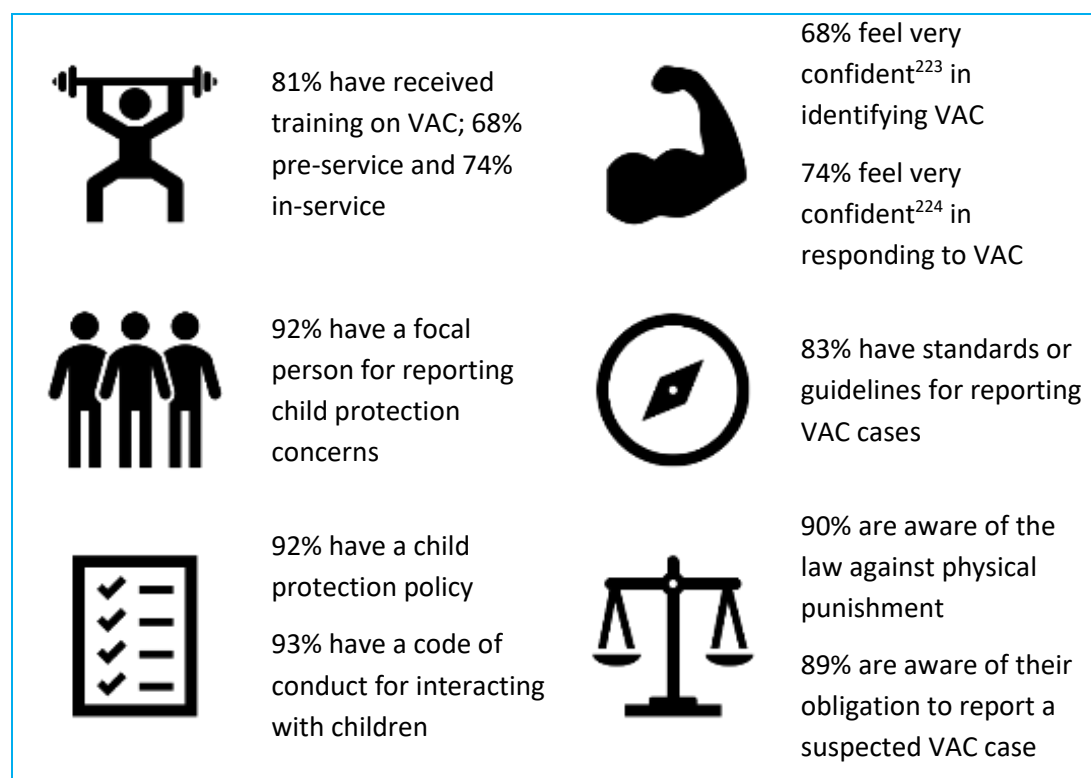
81% have received training on VAC; 68% pre-service and 74% in-service

68% feel very confident$^{223}$ in identifying VAC

74% feel very confident$^{224}$ in responding to VAC

92% have a focal person for reporting child protection concerns

83% have standards or guidelines for reporting VAC cases

92% have a child protection policy

93% have a code of conduct for interacting with children

90% are aware of the law against physical punishment

89% are aware of their obligation to report a suspected VAC case